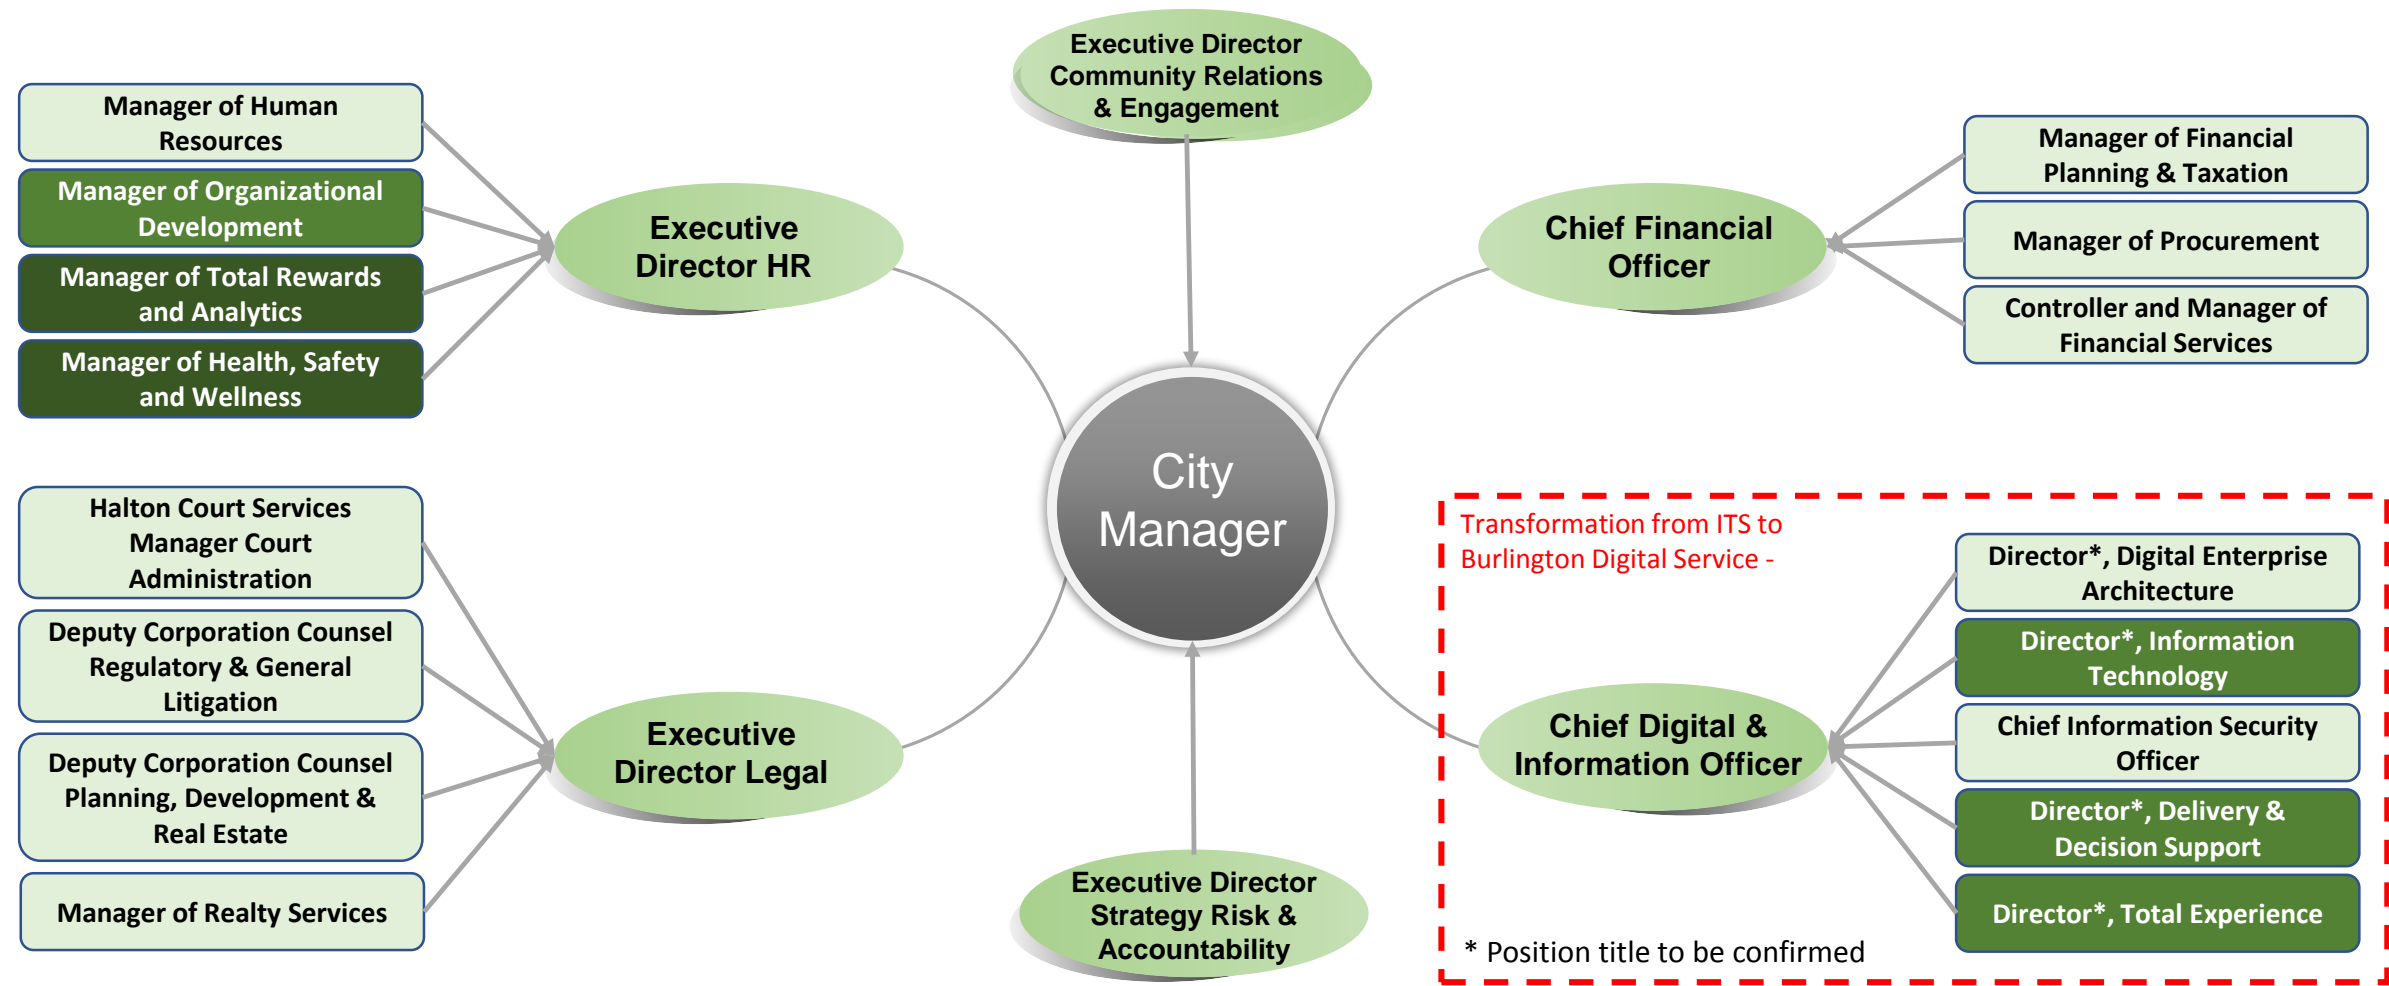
Executive Director Community Relations & Engagement

Manager of Human Resources

Manager of Organizational Development

Manager of Total Rewards and Analytics

Manager of Health, Safety and Wellness

Executive Director HR

Chief Financial Officer

Manager of Financial Planning & Taxation

Manager of Procurement

Controller and Manager of Financial Services

City Manager

Halton Court Services Manager Court Administration

Deputy Corporation Counsel Regulatory & General Litigation

Deputy Corporation Counsel Planning, Development & Real Estate

Manager of Realty Services

Executive Director Legal

Executive Director Strategy Risk & Accountability

Transformation from ITS to Burlington Digital Service -

Chief Digital & Information Officer

Director*, Digital Enterprise Architecture

Director*, Information Technology

Chief Information Security Officer

Director*, Delivery & Decision Support

Director*, Total Experience

* Position title to be confirmed